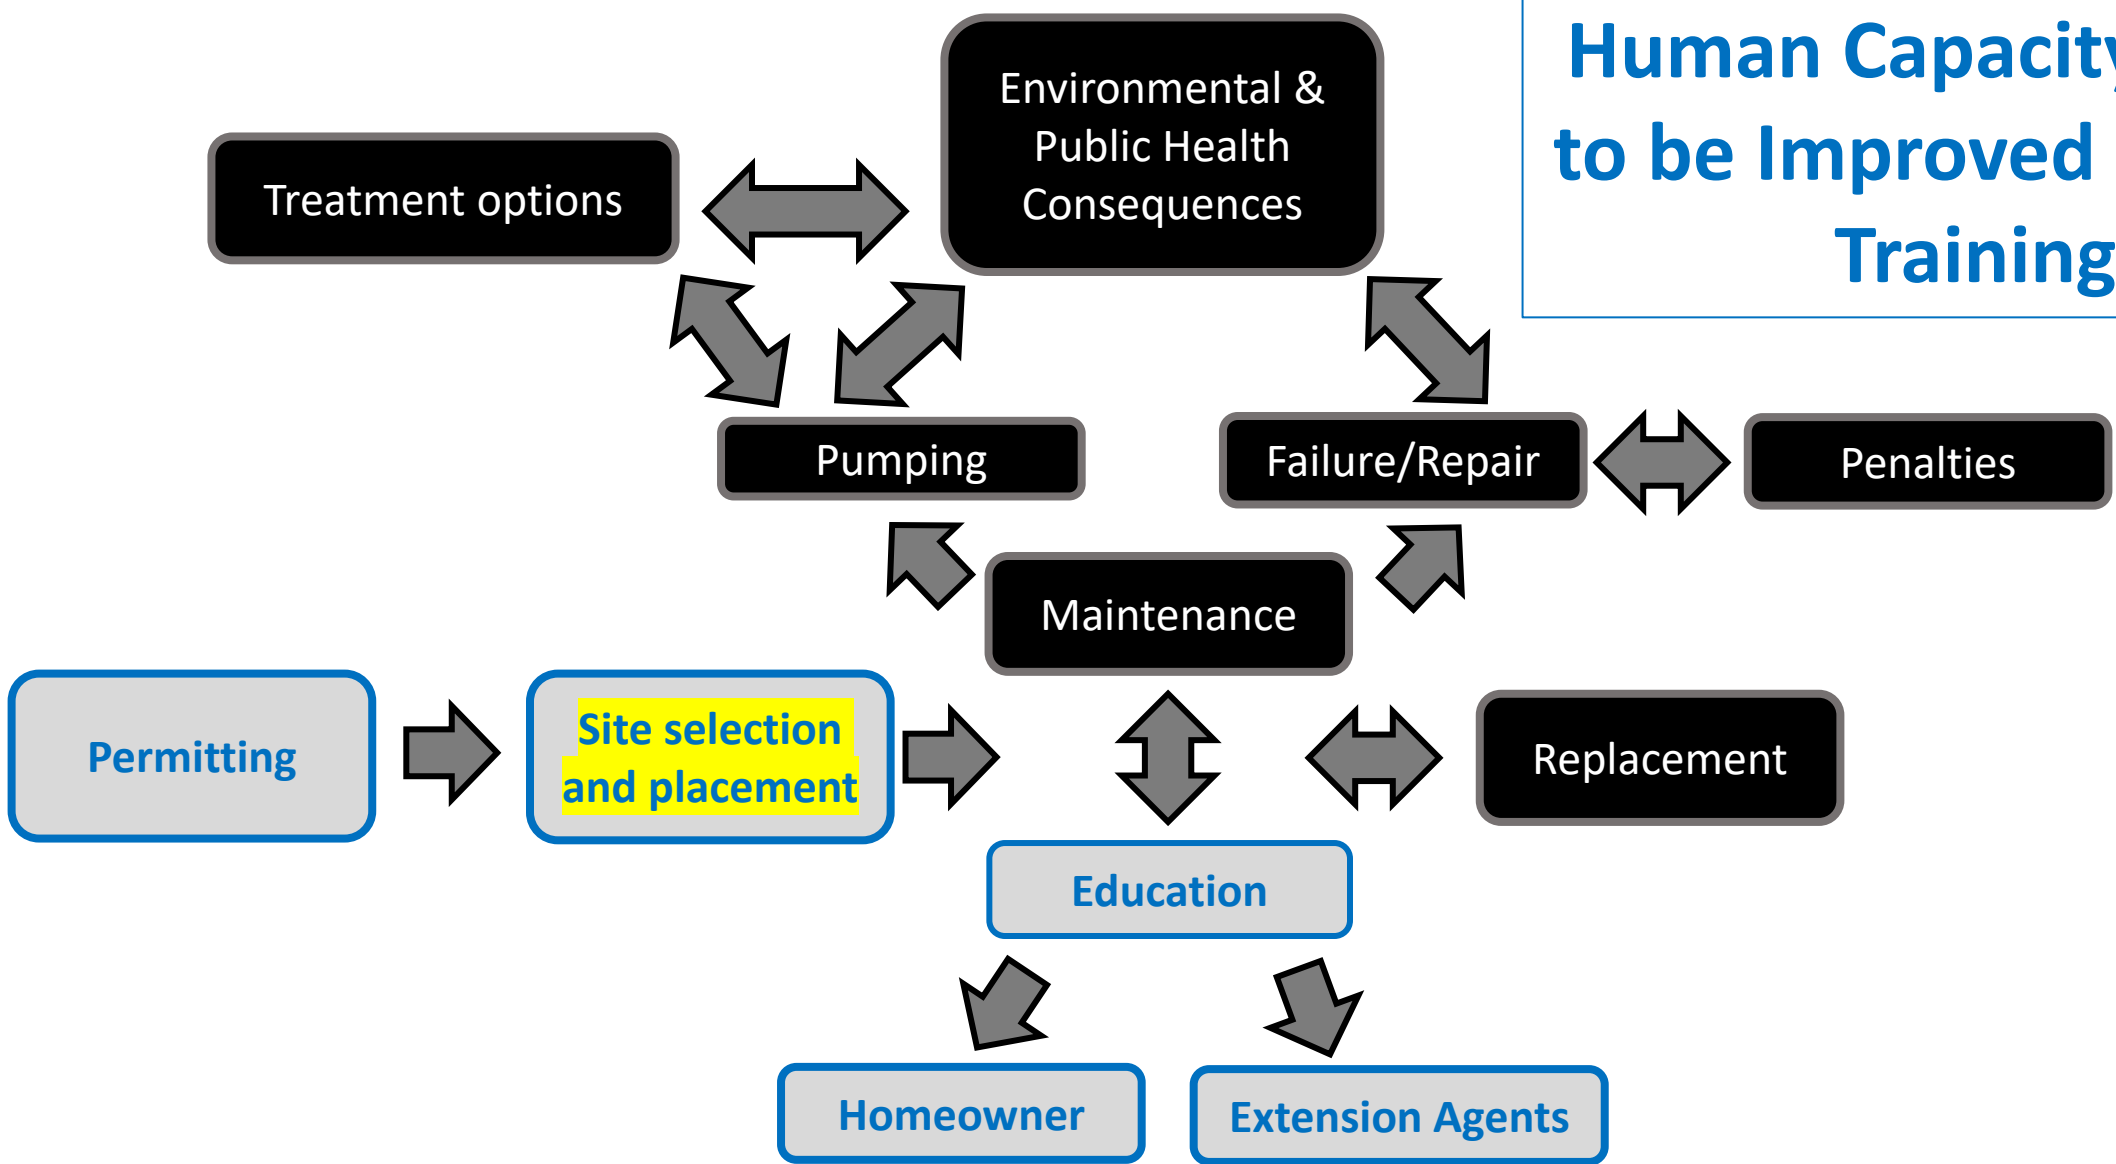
Human Capacit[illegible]
to be Improved
Training

Environmental & Public Health Consequences

Treatment options

Pumping

Failure/Repair

Penalties

Maintenance

Permitting

Site selection and placement

Replacement

Education

Homeowner

Extension Agents